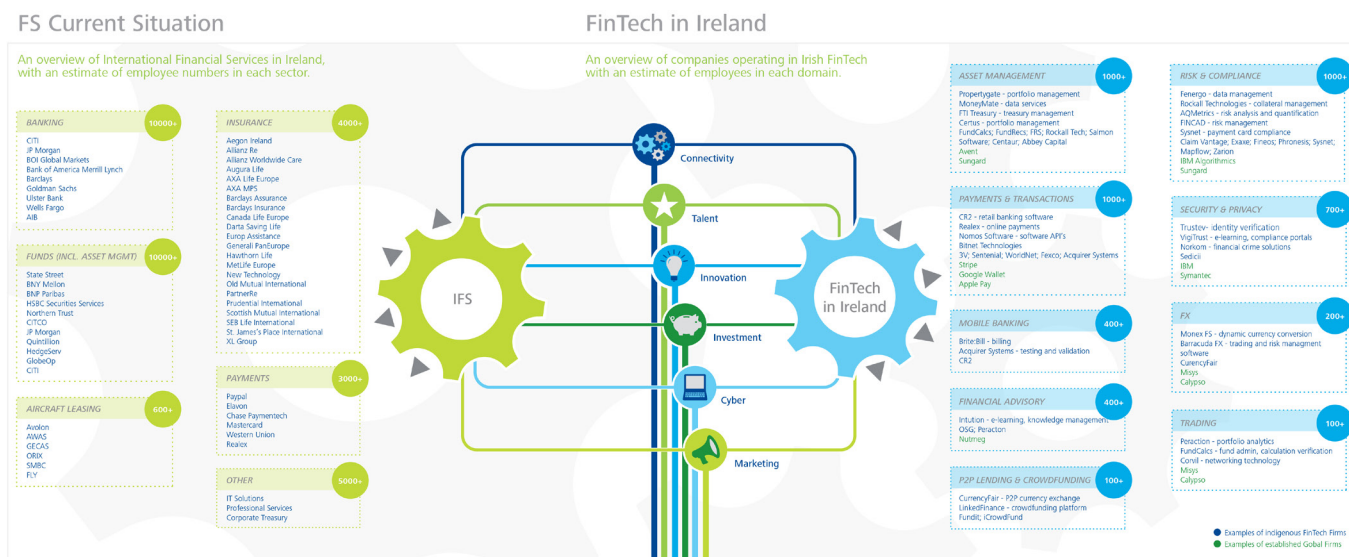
FS Current Situation

An overview of International Financial Services in Ireland, with an estimate of employee numbers in each sector.

BANKING 10000+
CITI
JP Morgan
BOI Global Markets
Bank of America Merrill Lynch
Barclays
Goldman Sachs
Ulster Bank
Wells Fargo
AIB

FUNDS (INCL. ASSET MGMT) 10000+
State Street
BNY Mellon
BNP Paribas
HSBC Securities Services
Northern Trust
CITCO
JP Morgan
Quintillion
HedgeServ
GlobeOp
CITI

AIRCRAFT LEASING 600+
Avolon
AWAS
GECAS
ORIX
SMBC
FLY

INSURANCE 4000+
Aegon Ireland
Allianz Re
Allianz Worldwide Care
Augura Life
AXA Life Europe
AXA MPS
Barclays Assurance
Barclays Insurance
Canada Life Europe
Darta Saving Life
Europ Assistance
Generali PanEurope
Hawthorn Life
MetLife Europe
New Technology
Old Mutual International
PartnerRe
Prudential International
Scottish Mutual International
SEB Life International
St. James's Place International
XL Group

PAYMENTS 3000+
Paypal
Elavon
Chase Paymentech
Mastercard
Western Union
Realex

OTHER 5000+
IT Solutions
Professional Services
Corporate Treasury

FinTech in Ireland

An overview of companies operating in Irish FinTech with an estimate of employees in each domain.

IFS
Connectivity
Talent
Innovation
Investment
Cyber
Marketing
FinTech in Ireland

ASSET MANAGEMENT 1000+
Propertygate - portfolio management
MoneyMate - data services
FTI Treasury - treasury management
Certus - portfolio management
FundCalcs; FundRecs; FRS; Rockall Tech; Salmon Software; Centaur; Abbey Capital
Avent
Sungard

PAYMENTS & TRANSACTIONS 1000+
CR2 - retail banking software
Realex - online payments
Nomos Software - software API's
Bitnet Technologies
3V; Sentenial; WorldNet; Fexco; Acquirer Systems
Stripe
Google Wallet
Apple Pay

MOBILE BANKING 400+
Brite:Bill - billing
Acquirer Systems - testing and validation
CR2

FINANCIAL ADVISORY 400+
Intution - e-learning, knowledge management
OSG; Peracton
Nutmeg

P2P LENDING & CROWDFUNDING 100+
CurrencyFair - P2P currency exchange
LinkedFinance - crowdfunding platform
Fundit; iCrowdFund

RISK & COMPLIANCE 1000+
Fenergo - data management
Rockall Technologies - collateral management
AQMetrics - risk analysis and quantification
FINCAD - risk management
Sysnet - payment card compliance
Claim Vantage; Exaxe; Fineos; Phronesis; Sysnet; Mapflow; Zanon
IBM Algorithmics
Sungard

SECURITY & PRIVACY 700+
Trustev- identity verification
VigiTrust - e-learning, compliance portals
Norkom - financial crime solutions
Sedicii
IBM
Symantec

FX 200+
Monex FS - dynamic currency conversion
Barracuda FX - trading and risk managment software
CurrencyFair
Misys
Calypso

TRADING 100+
Peraction - portfolio analytics
FundCalcs - fund admin, calculation verification
Corvil - networking technology
Misys
Calypso

Examples of indigenous FinTech Firms
Examples of established Gobal Firms